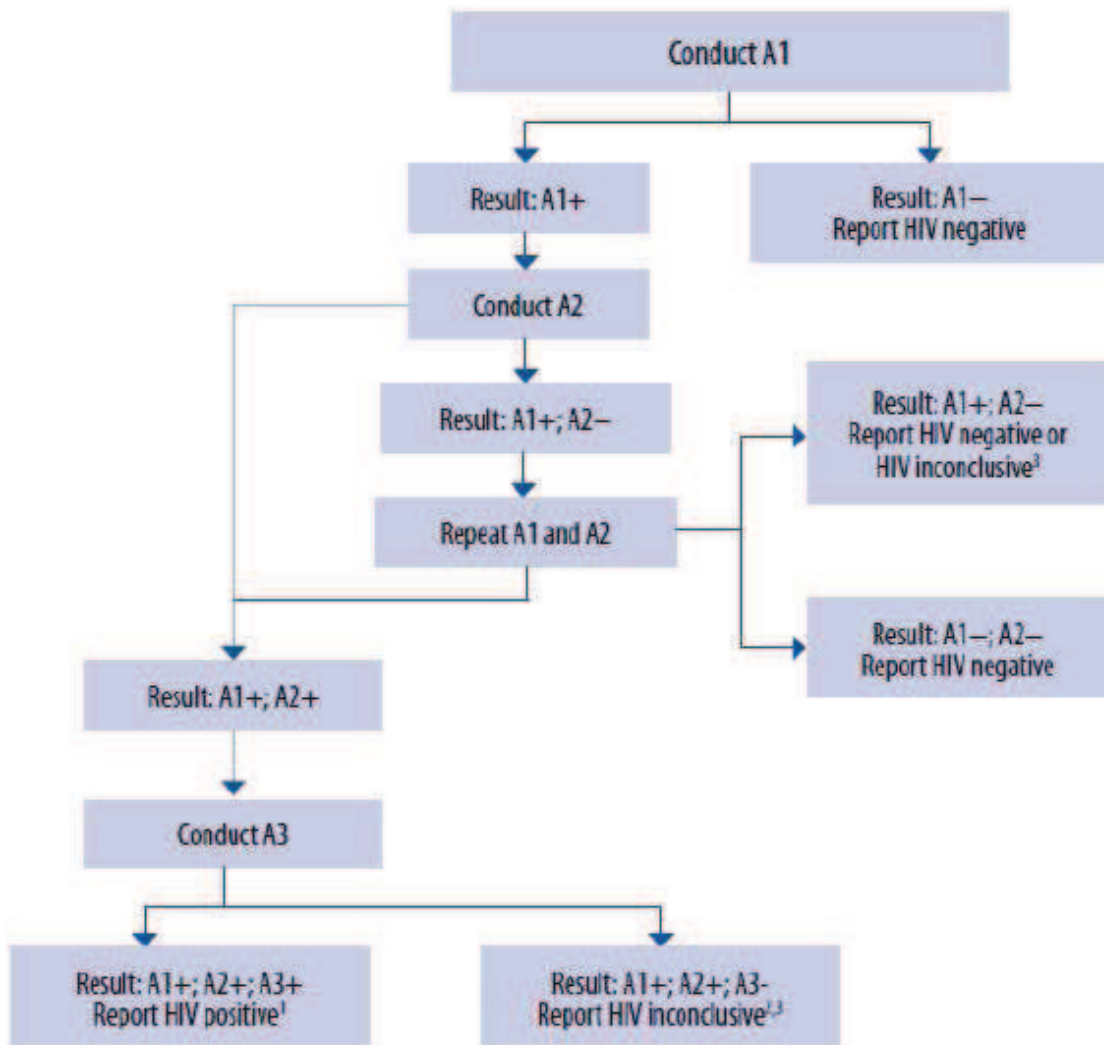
Conduct A1

Result: A1+

Result: A1—
Report HIV negative

Conduct A2

Result: A1+; A2—

Result: A1+; A2—
Report HIV negative or HIV inconclusive$^{3}$

Repeat A1 and A2

Result: A1—; A2—
Report HIV negative

Result: A1+; A2+

Conduct A3

Result: A1+; A2+; A3+
Report HIV positive$^{1}$

Result: A1+; A2+; A3-
Report HIV inconclusive$^{2,3}$